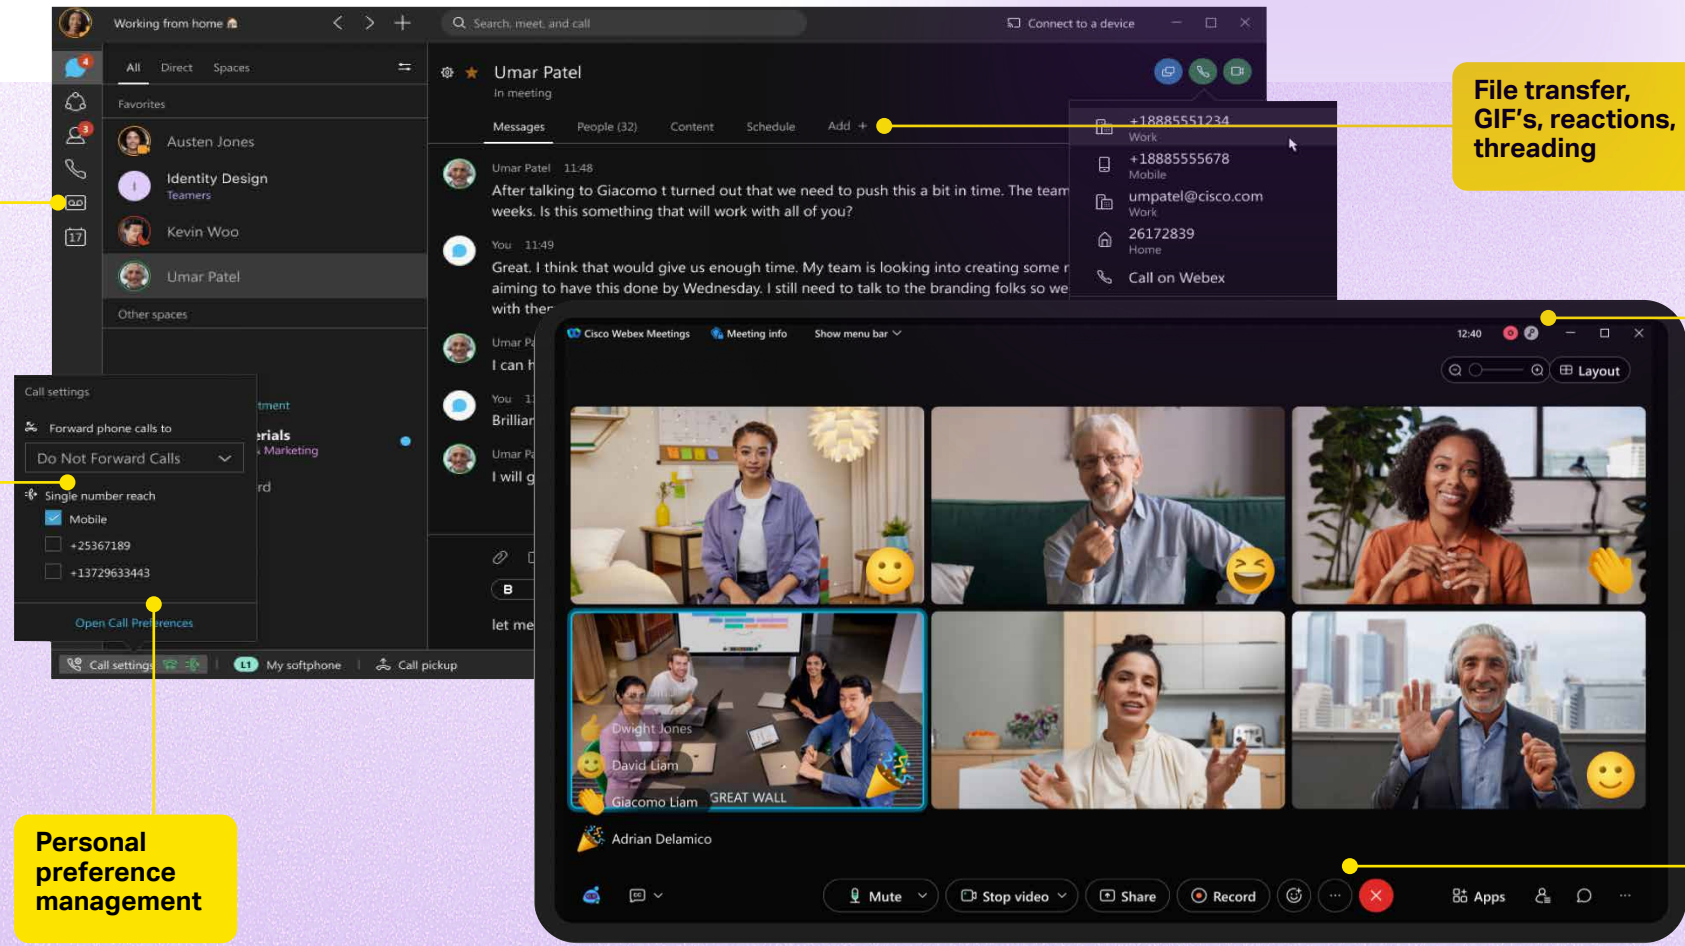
Working from home

Search, meet, and call

Connect to a device

All Direct Spaces

Favorites

Austen Jones

Identity Design
Teamers

Kevin Woo

Umar Patel

Other spaces

Umar Patel
In meeting

Messages People (32) Content Schedule Add +

Umar Patel 11:48
After talking to Giacomo t turned out that we need to push this a bit in time. The team weeks. Is this something that will work with all of you?

You 11:49
Great. I think that would give us enough time. My team is looking into creating some r aiming to have this done by Wednesday. I still need to talk to the branding folks so we with ther

Umar P
I can h

You 1
Brillia

Umar P
I will g

B

let me

+18885551234
Work

+18885555678
Mobile

umpatel@cisco.com
Work

26172839
Home

Call on Webex

File transfer, GIF's, reactions, threading

Call settings

Forward phone calls to

Do Not Forward Calls

Single number reach

Mobile

+25367189

+13729633443

Open Call Preferences

tment

erials
Marketing

rd

Call settings

L1 My softphone

Call pickup

Cisco Webex Meetings

Meeting info

Show menu bar

12:40

Layout

Dwight Jones

David Liam

Giacomo Liam

GREAT WALL

Adrian Delamico

Mute

Stop video

Share

Record

Apps

Personal preference management